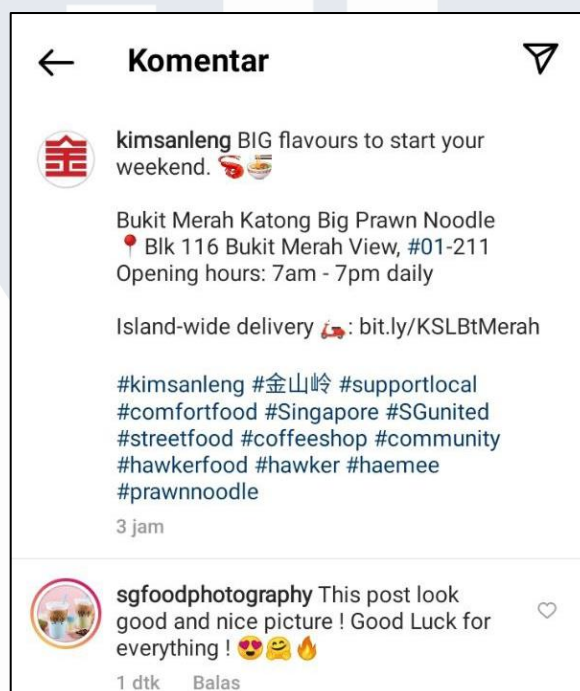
Komentar

kimsanleng BIG flavours to start your weekend. 🦐🍜

Bukit Merah Katong Big Prawn Noodle
📍 Blk 116 Bukit Merah View, #01-211
Opening hours: 7am - 7pm daily

Island-wide delivery 🛵: bit.ly/KSLBtMerah

#kimsanleng #金山岭 #supportlocal #comfortfood #Singapore #SGunited #streetfood #coffeeshop #community #hawkerfood #hawker #haemee #prawnnoodle

3 jam

sgfoodphotography This post look good and nice picture ! Good Luck for everything ! 😍🤗🔥

1 dtk Balas